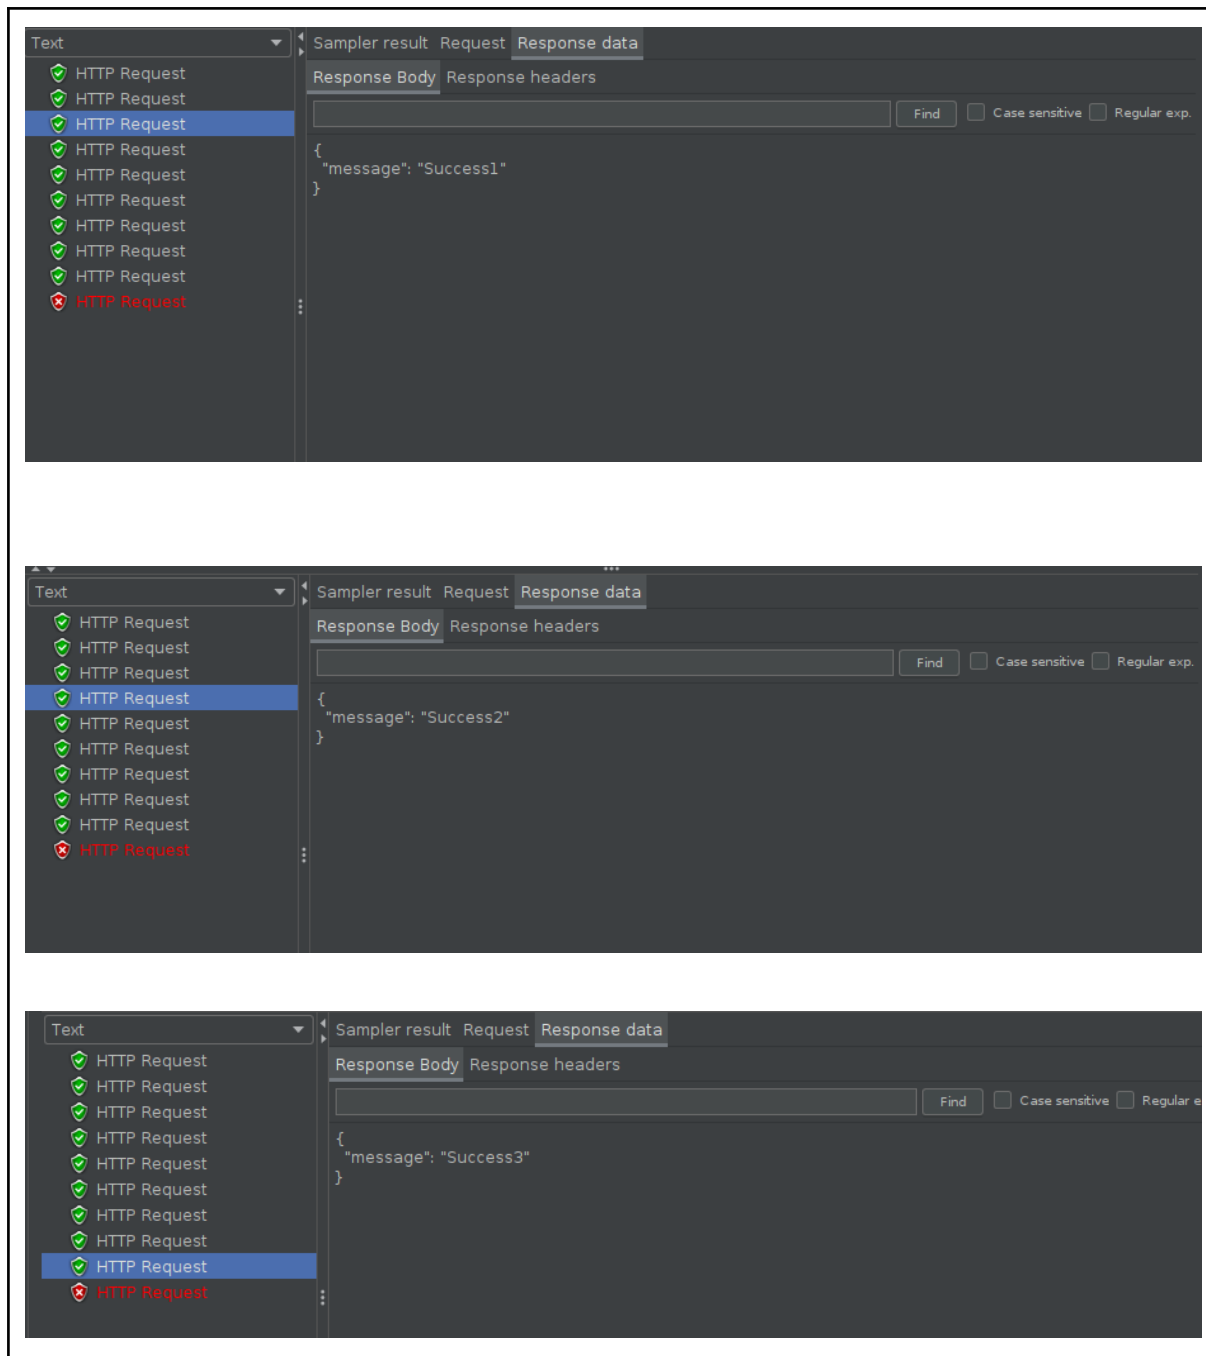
Text

HTTP Request
HTTP Request
HTTP Request
HTTP Request
HTTP Request
HTTP Request
HTTP Request
HTTP Request
HTTP Request
HTTP Request

Sampler result Request Response data

Response Body Response headers

Find Case sensitive Regular exp.

{
"message": "Success1"
}

Text

HTTP Request
HTTP Request
HTTP Request
HTTP Request
HTTP Request
HTTP Request
HTTP Request
HTTP Request
HTTP Request
HTTP Request

Sampler result Request Response data

Response Body Response headers

Find Case sensitive Regular exp.

{
"message": "Success2"
}

Text

HTTP Request
HTTP Request
HTTP Request
HTTP Request
HTTP Request
HTTP Request
HTTP Request
HTTP Request
HTTP Request
HTTP Request

Sampler result Request Response data

Response Body Response headers

Find Case sensitive Regular e

{
"message": "Success3"
}